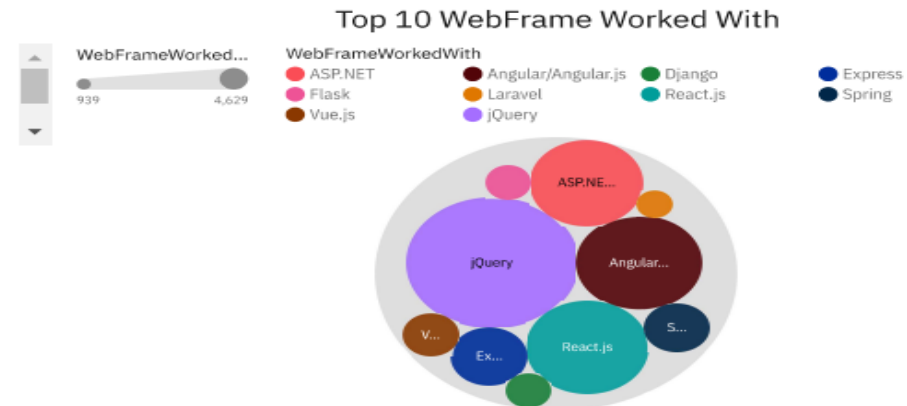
Top 10 WebFrame Worked With

WebFrameWorked...

939

4,629

WebFrameWorkedWith

ASP.NET

Angular/Angular.js

Django

Express

Flask

Laravel

React.js

Spring

Vue.js

jQuery

ASP.NE...

jQuery

Angular...

V...

S...

React.js

Ex...